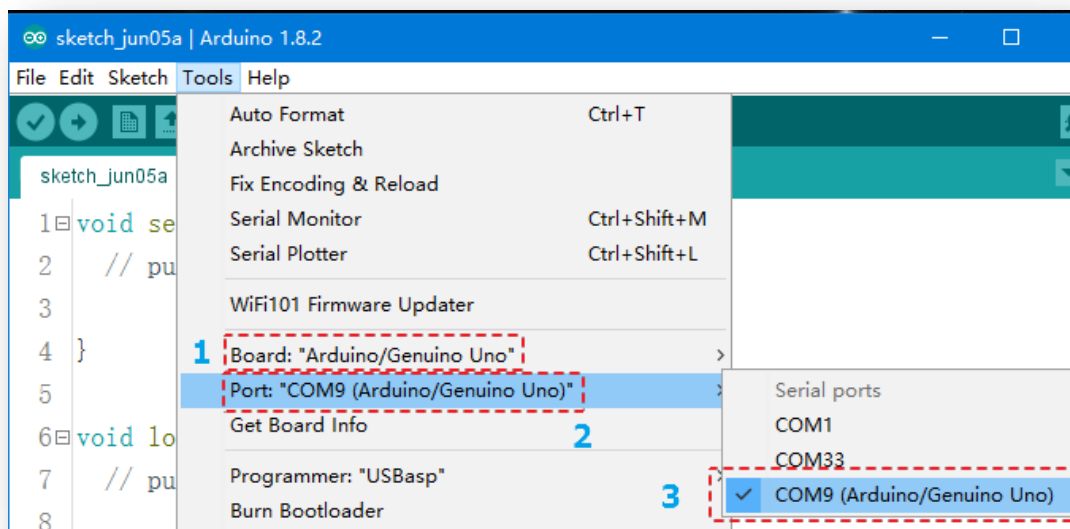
sketch_jun05a | Arduino 1.8.2

File Edit Sketch Tools Help

sketch_jun05a

1 void se
2 // pu
3
4 }
5
6 void lo
7 // pu
8

Auto Format Ctrl+T
Archive Sketch
Fix Encoding & Reload
Serial Monitor Ctrl+Shift+M
Serial Plotter Ctrl+Shift+L
WiFi101 Firmware Updater
1 Board: "Arduino/Genuino Uno"
Port: "COM9 (Arduino/Genuino Uno)"
Get Board Info
2
Programmer: "USBasp"
Burn Bootloader

Serial ports
COM1
COM33
3
COM9 (Arduino/Genuino Uno)